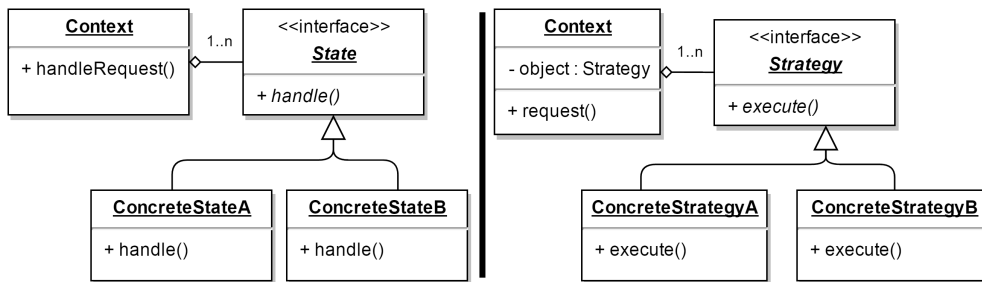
Context

+ handleRequest()

1..n

<<interface>>
State

+ handle()

ConcreteStateA

+ handle()

ConcreteStateB

+ handle()

Context

- object : Strategy

+ request()

1..n

<<interface>>
Strategy

+ execute()

ConcreteStrategyA

+ execute()

ConcreteStrategyB

+ execute()